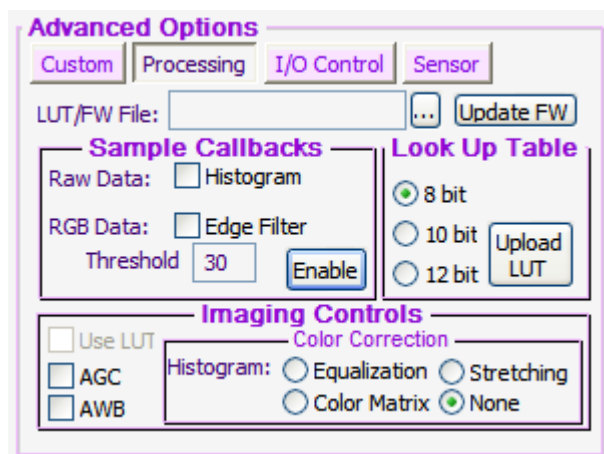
Advanced Options

Custom
Processing
I/O Control
Sensor

LUT/FW File:
...
Update FW

Sample Callbacks

Raw Data: Histogram

RGB Data: Edge Filter

Threshold 30 Enable

Look Up Table

8 bit

10 bit

12 bit

Upload LUT

Imaging Controls

Use LUT

AGC

AWB

Color Correction

Histogram: Equalization Stretching

Color Matrix None